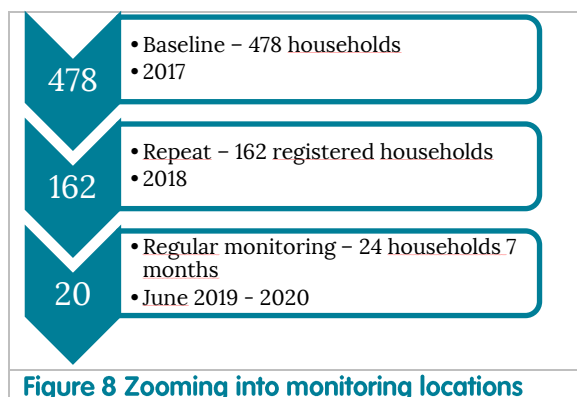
478

• Baseline – 478 households
• 2017

162

• Repeat – 162 registered households
• 2018

20

• Regular monitoring – 24 households 7 months
• June 2019 - 2020

Figure 8 Zooming into monitoring locations